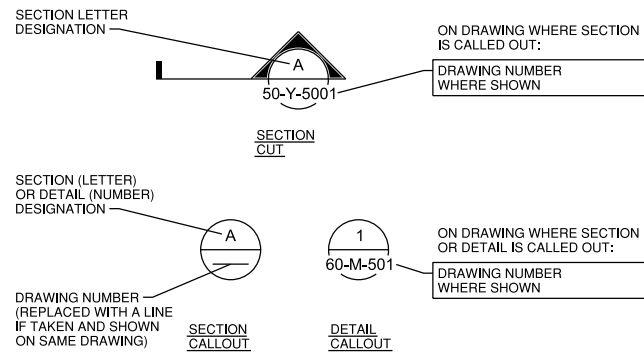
SECTION LETTER DESIGNATION

A

50-Y-5001

ON DRAWING WHERE SECTION IS CALLED OUT:

DRAWING NUMBER WHERE SHOWN

SECTION CUT

SECTION (LETTER) OR DETAIL (NUMBER) DESIGNATION

A

DRAWING NUMBER (REPLACED WITH A LINE IF TAKEN AND SHOWN ON SAME DRAWING)

SECTION CALLOUT

1

60-M-501

ON DRAWING WHERE SECTION OR DETAIL IS CALLED OUT:

DRAWING NUMBER WHERE SHOWN

DETAIL CALLOUT